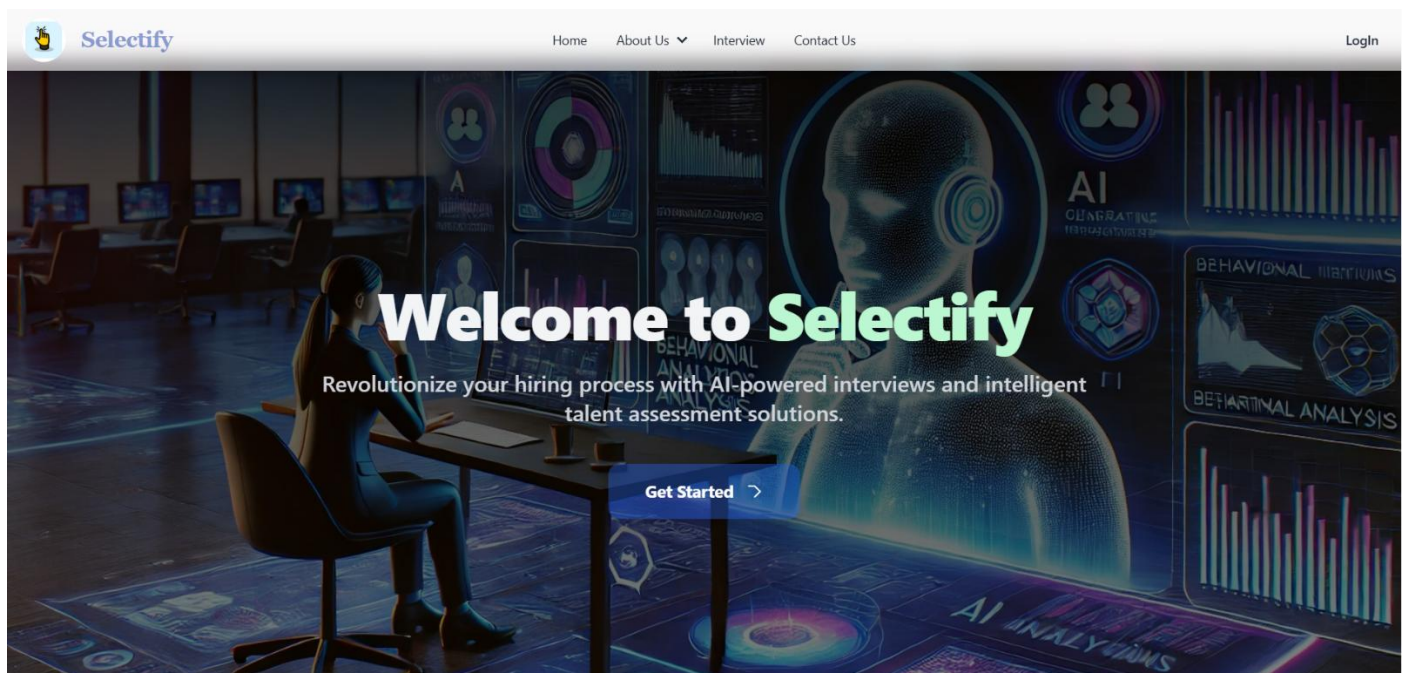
Selectify

Home About Us Interview Contact Us

LogIn

AI

BEHAVIONAL

AI

BEHAVIONAL

BETARTINAL ANALYSIS

Welcome to Selectify

Revolutionize your hiring process with AI-powered interviews and intelligent talent assessment solutions.

Get Started

AI ANALYTICS